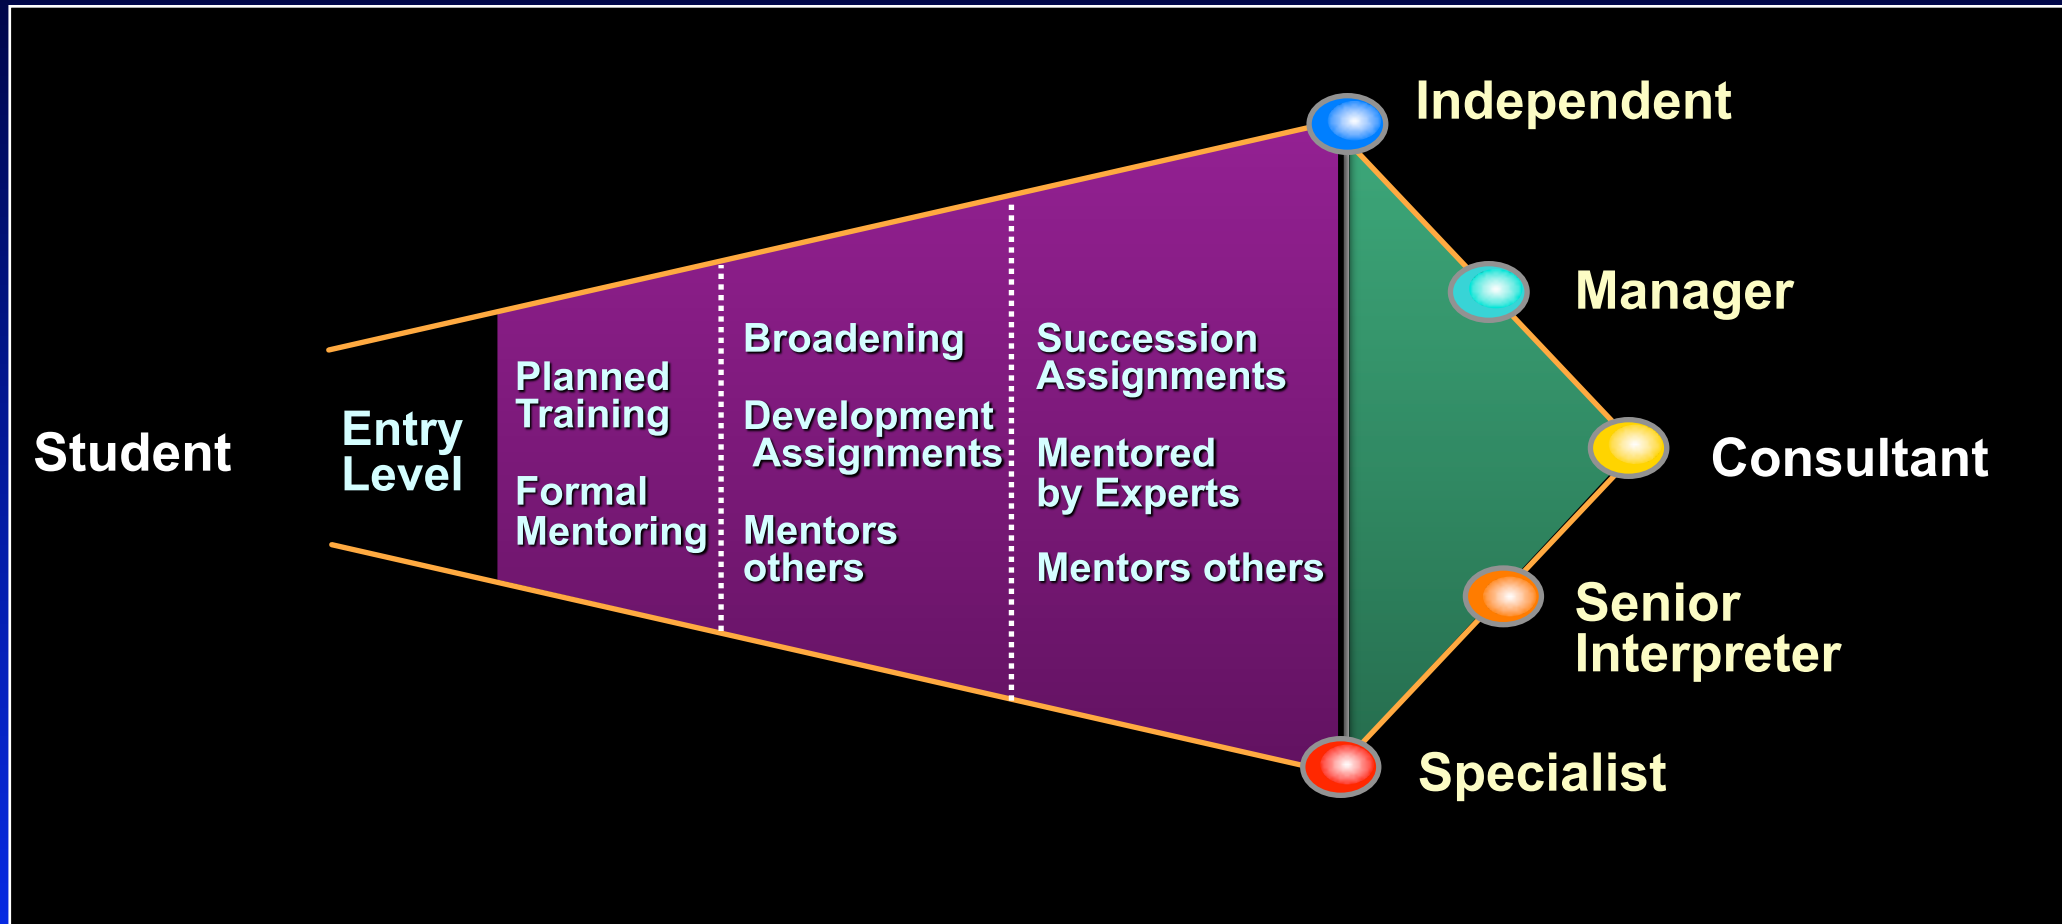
Student

Entry Level

Planned Training

Formal Mentoring

Broadening

Development Assignments

Mentors others

Succession Assignments

Mentored by Experts

Mentors others

Independent

Manager

Consultant

Senior Interpreter

Specialist